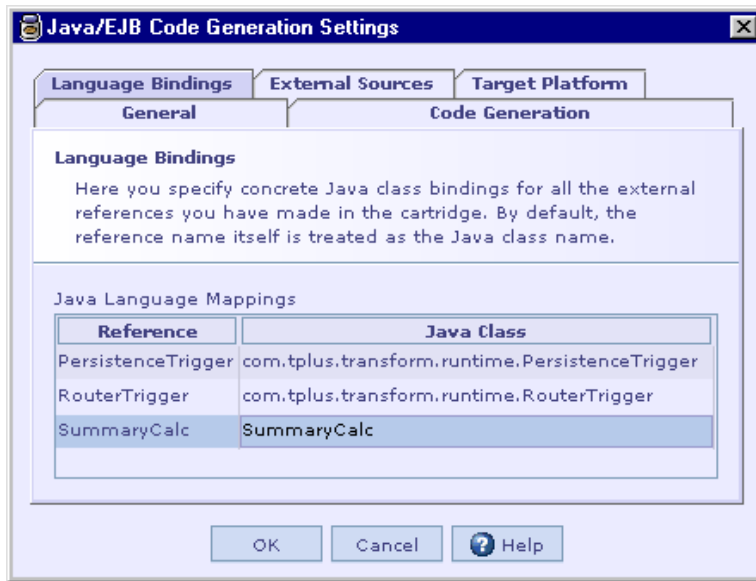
Java/EJB Code Generation Settings

Language Bindings
External Sources
Target Platform
General
Code Generation

Language Bindings

Here you specify concrete Java class bindings for all the external references you have made in the cartridge. By default, the reference name itself is treated as the Java class name.

Java Language Mappings

| Reference | Java Class |
|---|---|
| PersistenceTrigger | com.tplus.transform.runtime.PersistenceTrigger |
| RouterTrigger | com.tplus.transform.runtime.RouterTrigger |
| SummaryCalc | SummaryCalc |

OK
Cancel
Help